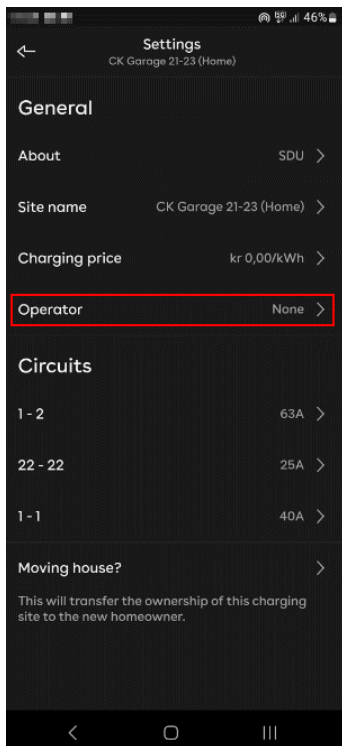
46%

Settings
CK Garage 21-23 (Home)

General

About SDU

Site name CK Garage 21-23 (Home)

Charging price kr 0,00/kWh

Operator None

Circuits

1 - 2 63A

22 - 22 25A

1 - 1 40A

Moving house?

This will transfer the ownership of this charging site to the new homeowner.